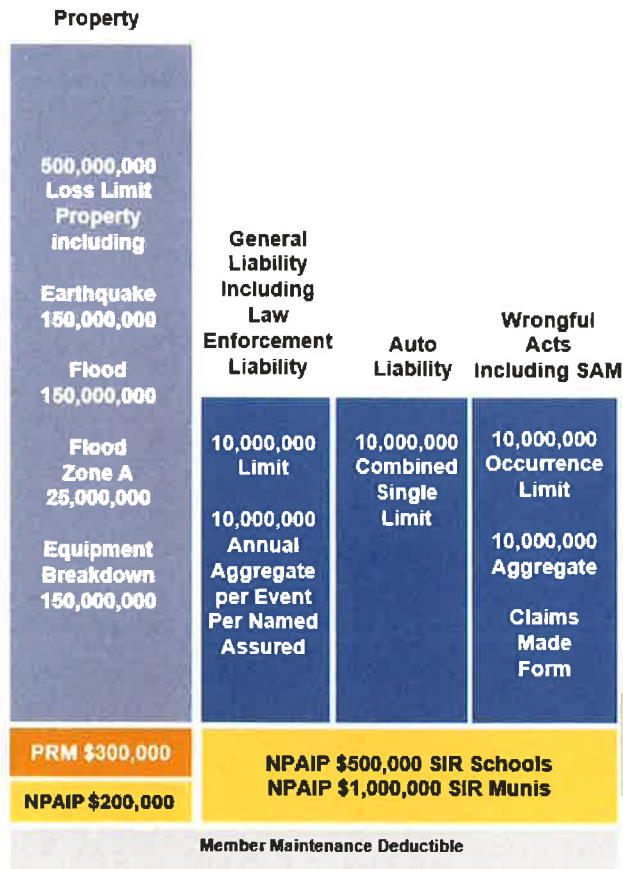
Property

500,000,000 Loss Limit Property including

Earthquake 150,000,000

Flood 150,000,000

Flood Zone A 25,000,000

Equipment Breakdown 150,000,000

General Liability Including Law Enforcement Liability

10,000,000 Limit

10,000,000 Annual Aggregate per Event Per Named Assured

Auto Liability

10,000,000 Combined Single Limit

Wrongful Acts Including SAM

10,000,000 Occurrence Limit

10,000,000 Aggregate

Claims Made Form

PRM $300,000

NPAIP $200,000

NPAIP $500,000 SIR Schools
NPAIP $1,000,000 SIR Munis

Member Maintenance Deductible